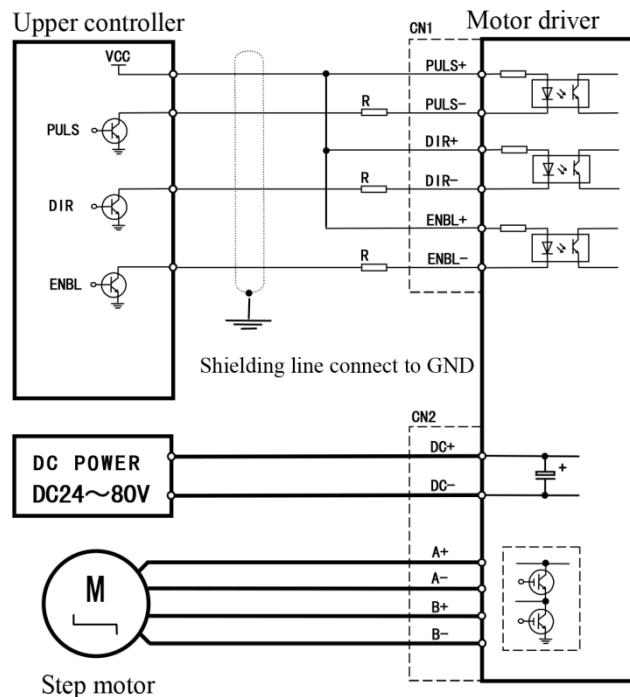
Upper controller

Motor driver

CN1

VCC

PULS+

R

PULS−

PULS

DIR+

R

DIR−

DIR

ENBL+

R

ENBL−

ENBL

Shielding line connect to GND

CN2

DC POWER
DC24～80V

DC+

+

DC−

A+

A−

M

B+

B−

Step motor